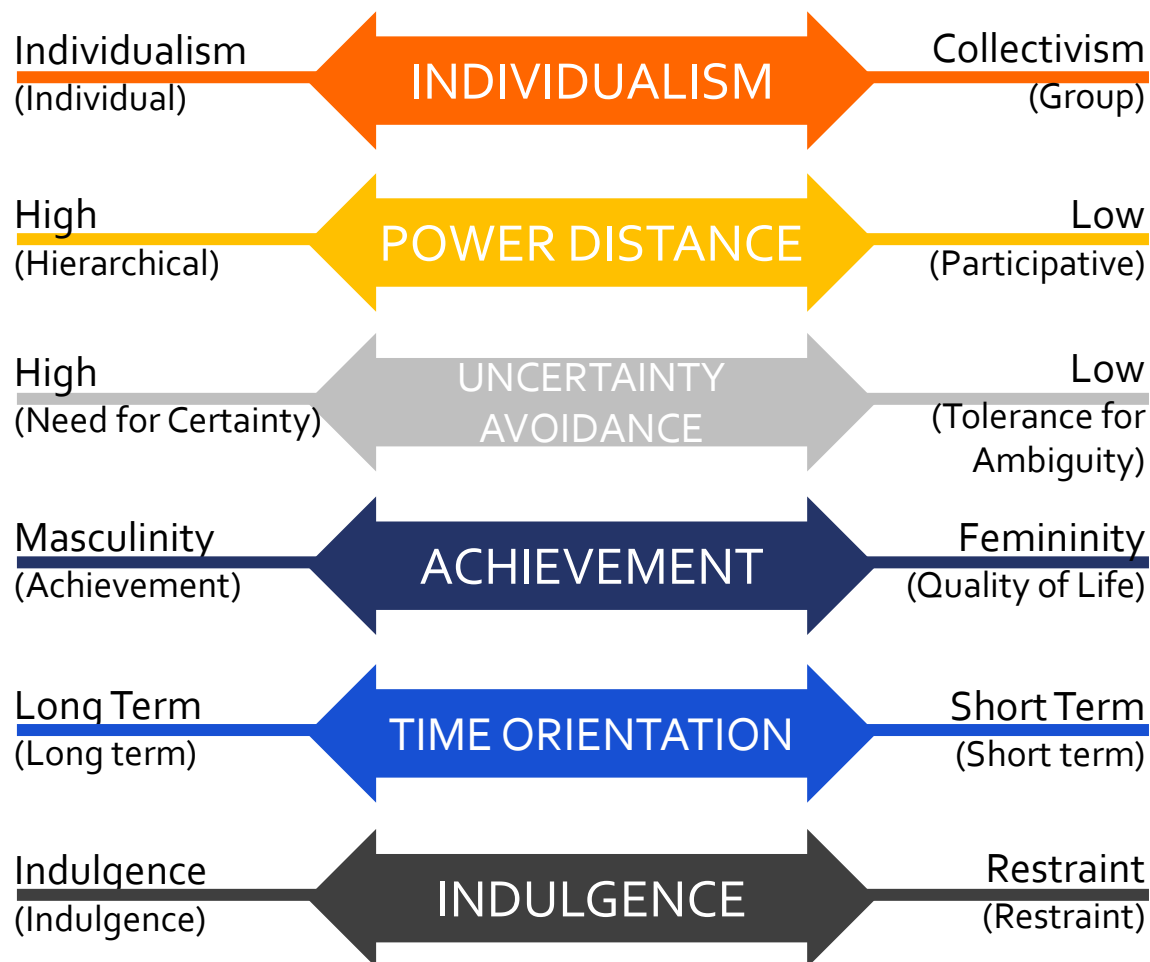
Individualism
(Individual)

INDIVIDUALISM

Collectivism
(Group)

High
(Hierarchical)

POWER DISTANCE

Low
(Participative)

High
(Need for Certainty)

UNCERTAINTY AVOIDANCE

Low
(Tolerance for Ambiguity)

Masculinity
(Achievement)

ACHIEVEMENT

Femininity
(Quality of Life)

Long Term
(Long term)

TIME ORIENTATION

Short Term
(Short term)

Indulgence
(Indulgence)

INDULGENCE

Restraint
(Restraint)